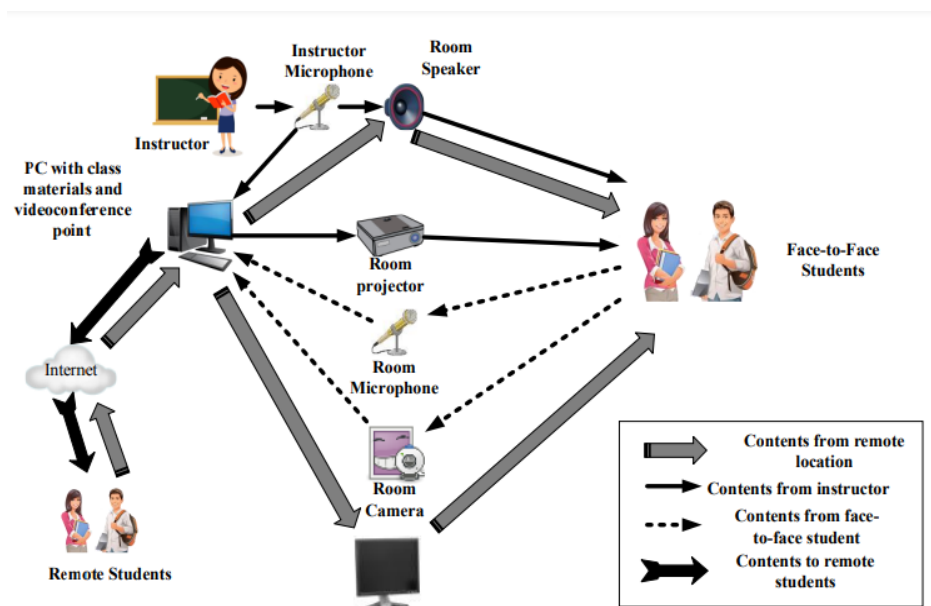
Instructor Microphone

Room Speaker

Instructor

PC with class materials and videoconference point

Room projector

Face-to-Face Students

Room Microphone

Internet

Room Camera

Remote Students

Contents from remote location

Contents from instructor

Contents from face-to-face student

Contents to remote students